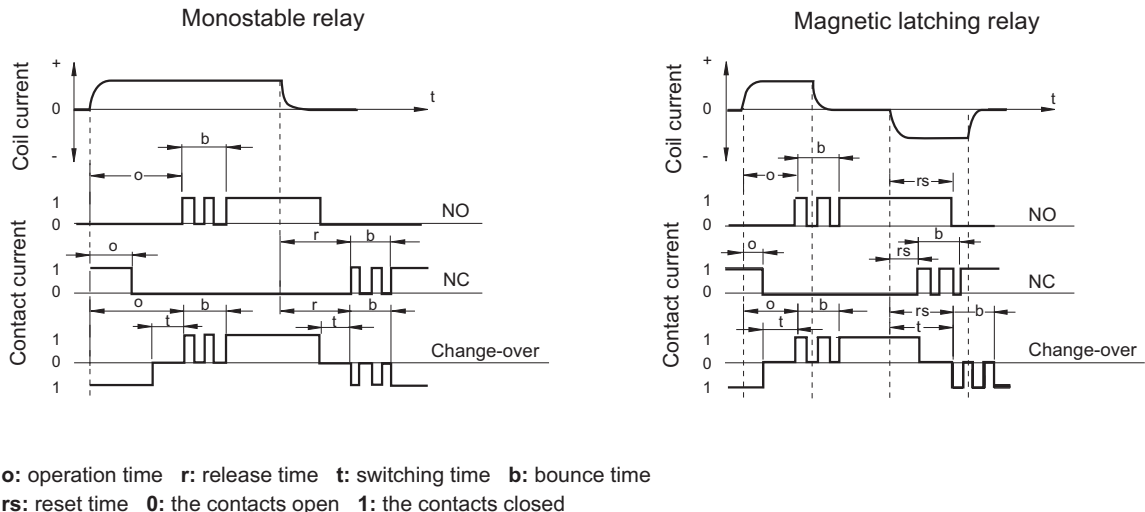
Monostable relay

Coil current
+
0
-
t
o
b
Contact current
1
0
NO
o
r
b
1
0
NC
o
b
r
b
t
t
1
0
1
Change-over

Magnetic latching relay

Coil current
+
0
-
t
o
b
rs
Contact current
1
0
NO
o
b
rs
1
0
NC
o
b
rs
b
t
t
1
0
1
Change-over

**o:** operation time **r:** release time **t:** switching time **b:** bounce time
**rs:** reset time **0:** the contacts open **1:** the contacts closed